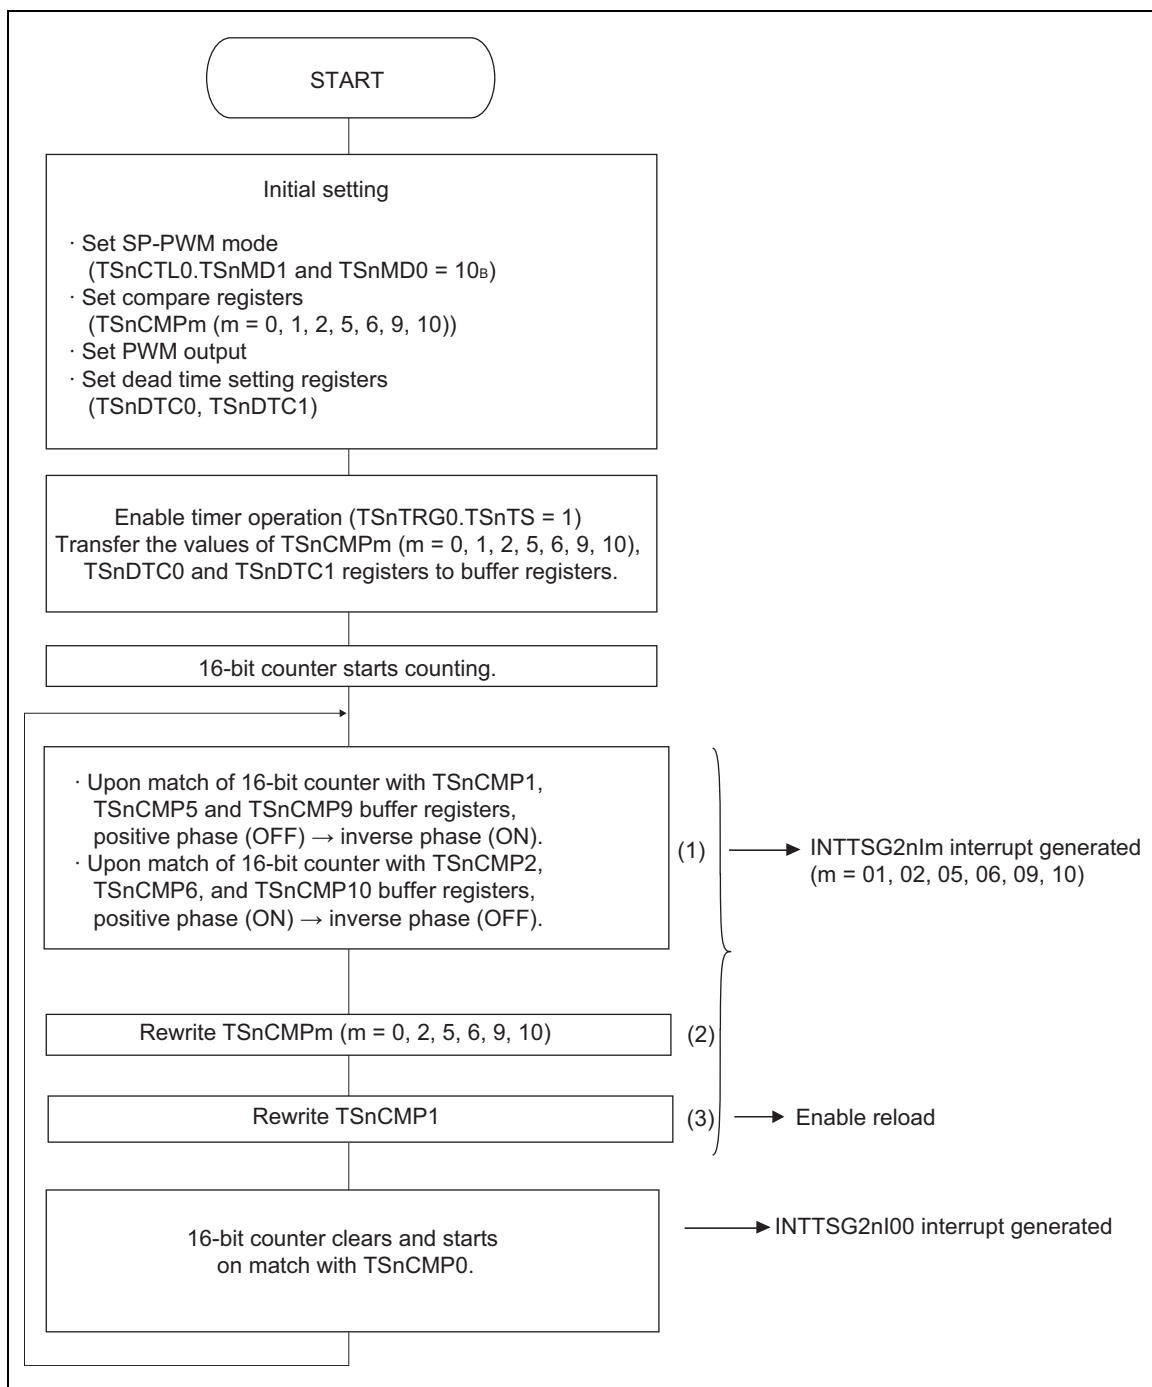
START

Initial setting

· Set SP-PWM mode (TSnCTL0.TSnMD1 and TSnMD0 = $10_B$)
· Set compare registers (TSnCMPm (m = 0, 1, 2, 5, 6, 9, 10))
· Set PWM output
· Set dead time setting registers (TSnDTC0, TSnDTC1)

Enable timer operation (TSnTRG0.TSnTS = 1)
Transfer the values of TSnCMPm (m = 0, 1, 2, 5, 6, 9, 10), TSnDTC0 and TSnDTC1 registers to buffer registers.

16-bit counter starts counting.

· Upon match of 16-bit counter with TSnCMP1, TSnCMP5 and TSnCMP9 buffer registers, positive phase (OFF) → inverse phase (ON).
· Upon match of 16-bit counter with TSnCMP2, TSnCMP6, and TSnCMP10 buffer registers, positive phase (ON) → inverse phase (OFF).

(1)

INTTSG2nIm interrupt generated (m = 01, 02, 05, 06, 09, 10)

Rewrite TSnCMPm (m = 0, 2, 5, 6, 9, 10)

(2)

Rewrite TSnCMP1

(3)

Enable reload

16-bit counter clears and starts on match with TSnCMP0.

INTTSG2nI00 interrupt generated